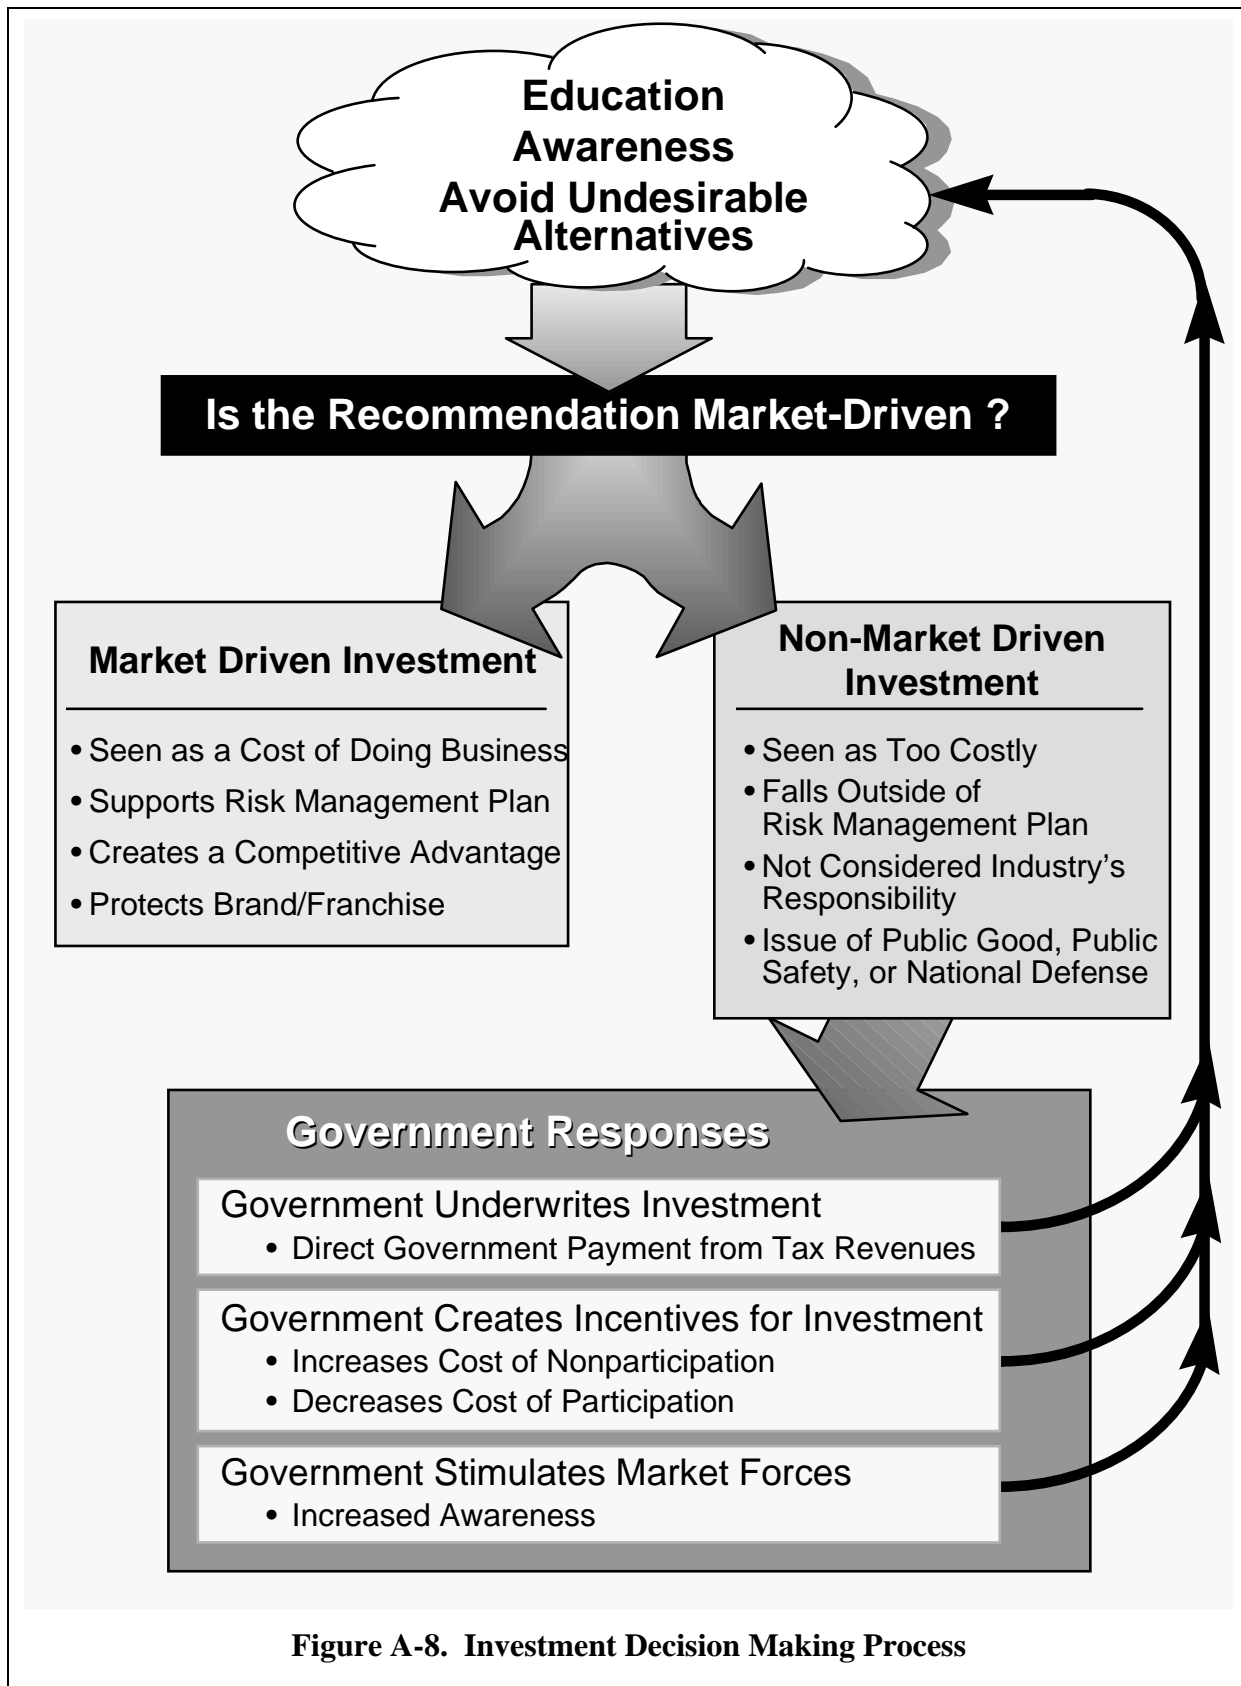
Education
Awareness
Avoid Undesirable Alternatives

Is the Recommendation Market-Driven ?

Market Driven Investment

• Seen as a Cost of Doing Business
• Supports Risk Management Plan
• Creates a Competitive Advantage
• Protects Brand/Franchise

Non-Market Driven Investment

• Seen as Too Costly
• Falls Outside of Risk Management Plan
• Not Considered Industry's Responsibility
• Issue of Public Good, Public Safety, or National Defense

Government Responses

Government Underwrites Investment
• Direct Government Payment from Tax Revenues

Government Creates Incentives for Investment
• Increases Cost of Nonparticipation
• Decreases Cost of Participation

Government Stimulates Market Forces
• Increased Awareness

Figure A-8. Investment Decision Making Process